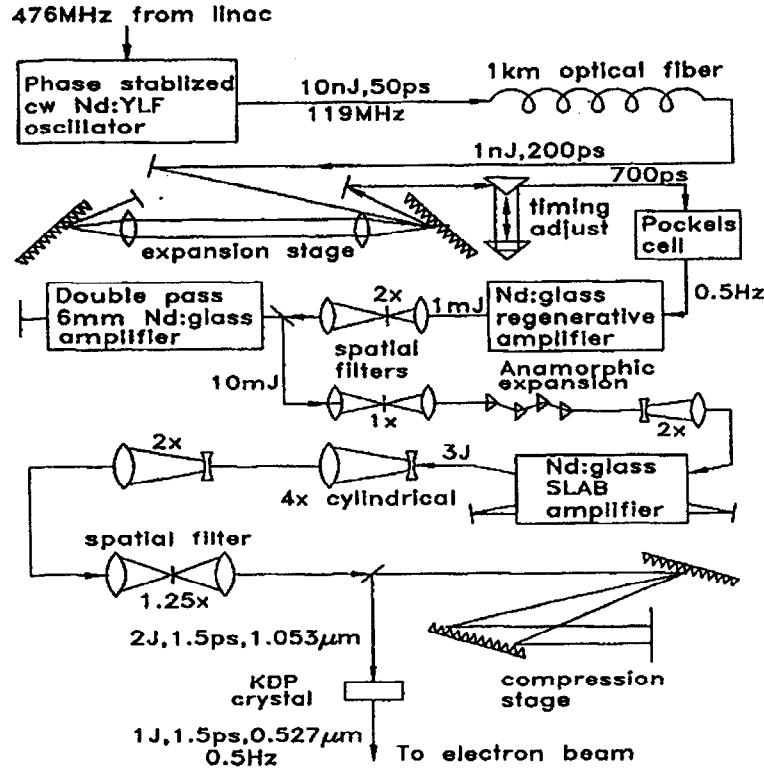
476MHz from linac

Phase stablized cw Nd:YLF oscillator

10nJ,50ps
119MHz

1km optical fiber

1nJ,200ps

700ps

timing adjust

expansion stage

Pockels cell

0.5Hz

Double pass 6mm Nd:glass amplifier

2x

1mJ

Nd:glass regenerative amplifier

spatial filters

10mJ

1x

Anamorphic expansion

2x

2x

4x cylindrical

3J

Nd:glass SLAB amplifier

spatial filter

1.25x

2J,1.5ps,1.053$\mu$m

KDP crystal

compression stage

1J,1.5ps,0.527$\mu$m
0.5Hz

To electron beam